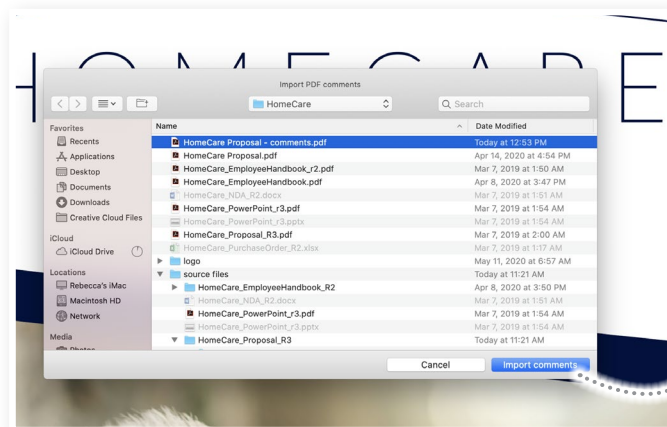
HOMECARE

Import PDF comments

HomeCare

Search

Favorites
Recents
Applications
Desktop
Documents
Downloads
Creative Cloud Files

iCloud
iCloud Drive

Locations
Rebecca's iMac
Macintosh HD
Network

Media
Photos

| Name | Date Modified |
|---|---|
| HomeCare Proposal - comments.pdf | Today at 12:53 PM |
| HomeCare Proposal.pdf | Apr 14, 2020 at 4:54 PM |
| HomeCare_EmployeeHandbook_r2.pdf | Mar 7, 2019 at 1:50 AM |
| HomeCare_EmployeeHandbook.pdf | Apr 8, 2020 at 3:47 PM |
| HomeCare_NDA_R2.docx | Mar 7, 2019 at 1:51 AM |
| HomeCare_PowerPoint_r3.pdf | Mar 7, 2019 at 1:54 AM |
| HomeCare_PowerPoint_r3.pptx | Mar 7, 2019 at 1:54 AM |
| HomeCare_Proposal_R3.pdf | Mar 7, 2019 at 2:00 AM |
| HomeCare_PurchaseOrder_R2.xlsx | Mar 7, 2019 at 1:17 AM |
| logo | May 11, 2020 at 6:57 AM |
| source files | Today at 11:21 AM |
| HomeCare_EmployeeHandbook_R2 | Apr 8, 2020 at 3:50 PM |
| HomeCare_NDA_R2.docx | Mar 7, 2019 at 1:51 AM |
| HomeCare_PowerPoint_r3.pdf | Mar 7, 2019 at 1:54 AM |
| HomeCare_PowerPoint_r3.pptx | Mar 7, 2019 at 1:54 AM |
| HomeCare_Proposal_R3 | Today at 11:21 AM |

Cancel
Import comments